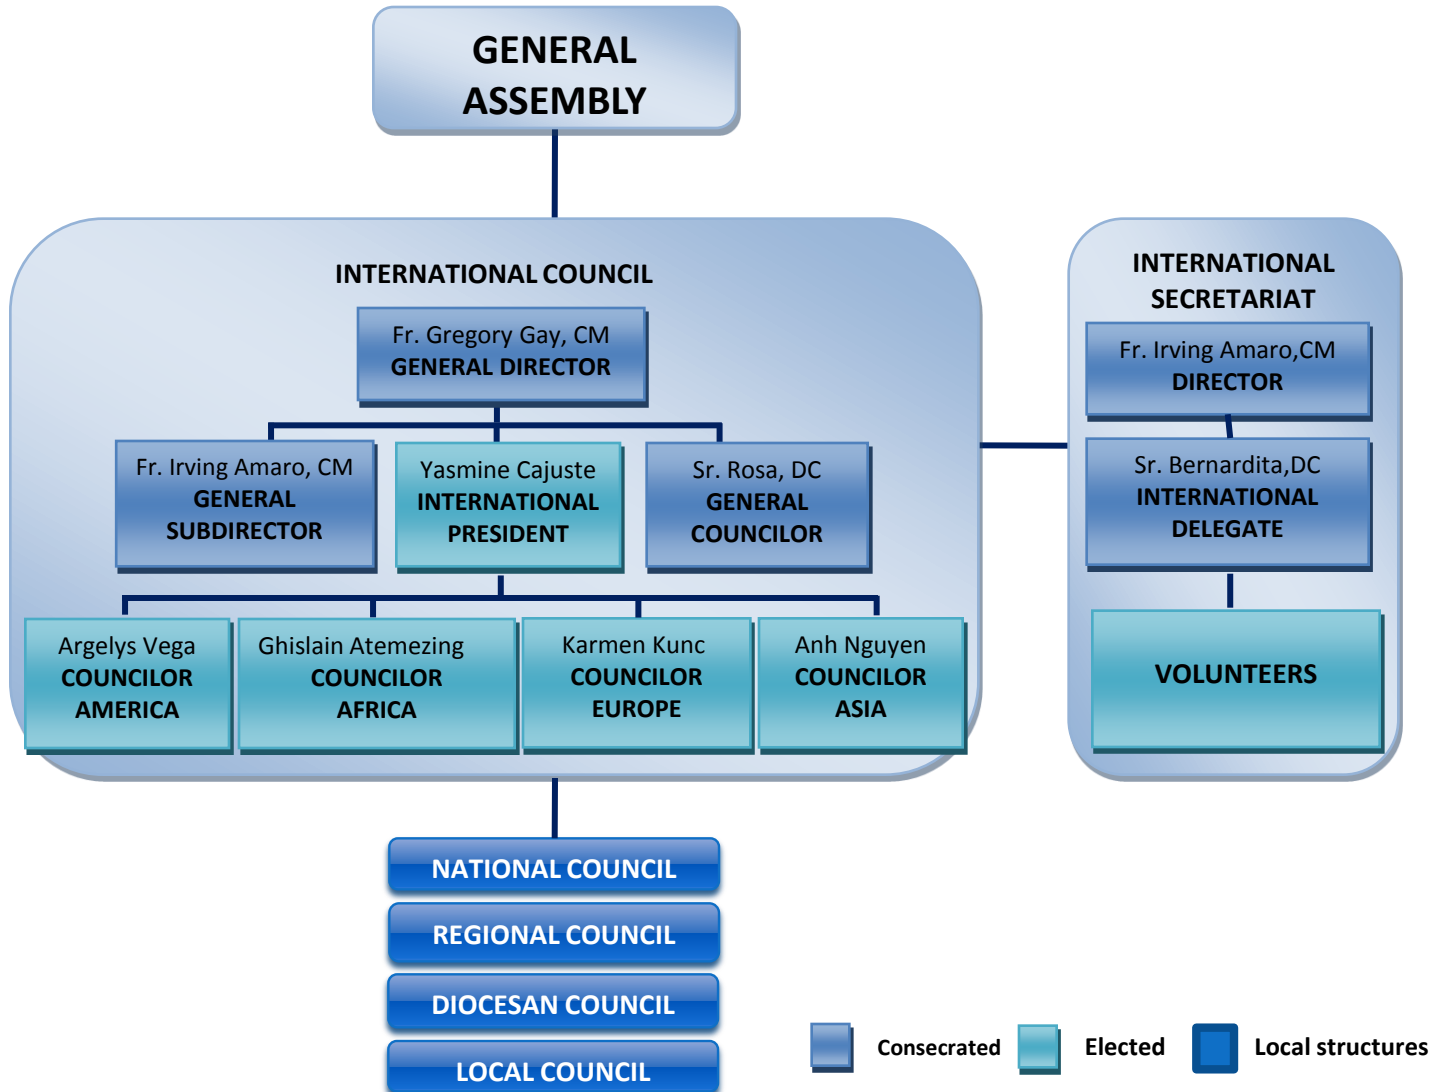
GENERAL ASSEMBLY

INTERNATIONAL COUNCIL

Fr. Gregory Gay, CM
GENERAL DIRECTOR

Fr. Irving Amaro, CM
GENERAL SUBDIRECTOR

Yasmine Cajuste
INTERNATIONAL PRESIDENT

Sr. Rosa, DC
GENERAL COUNCILOR

Argelys Vega
COUNCILOR AMERICA

Ghislain Atemezing
COUNCILOR AFRICA

Karmen Kunc
COUNCILOR EUROPE

Anh Nguyen
COUNCILOR ASIA

INTERNATIONAL SECRETARIAT

Fr. Irving Amaro,CM
DIRECTOR

Sr. Bernardita,DC
INTERNATIONAL DELEGATE

VOLUNTEERS

NATIONAL COUNCIL

REGIONAL COUNCIL

DIOCESAN COUNCIL

LOCAL COUNCIL

Consecrated
Elected
Local structures